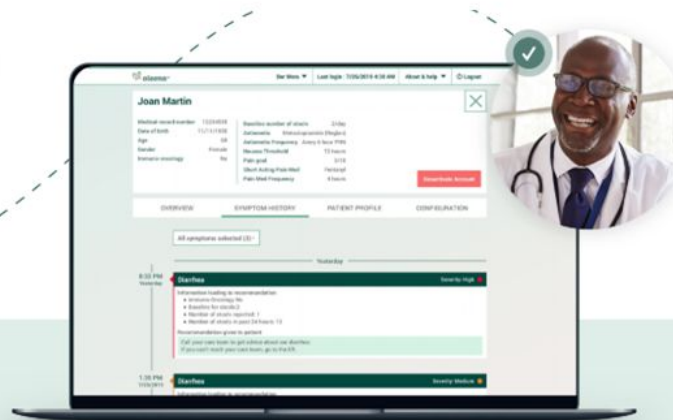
elaene

Dr Moss ▾ | Last login: 7/25/2019 4:38 AM | About & help ▾ | Logout

Joan Martin

Medical record number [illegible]
Date of birth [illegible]
Age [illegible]
Gender Female
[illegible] oncology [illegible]

Baseline number of stools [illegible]
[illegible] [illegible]
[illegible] Frequency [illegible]
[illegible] Threshold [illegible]
Pain goal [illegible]
Short Acting Pain Med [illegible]
Pain Med Frequency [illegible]

Deactivate Account

OVERVIEW | SYMPTOM HISTORY | PATIENT PROFILE | CONFIGURATION

All symptoms selected (3) ▾

Yesterday

8:33 PM
Yesterday

Diarrhea | Severity: High

Information leading to recommendation
• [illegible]
• Baseline for stools 2
• Number of stools reported 1
• Number of stools in past 24 hours 15

Recommendation given to patient
Call your care team to get advice about our diarrhea.
If you can't reach your care team, go to the ER.

1:38 PM
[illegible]

Diarrhea | Severity: Medium